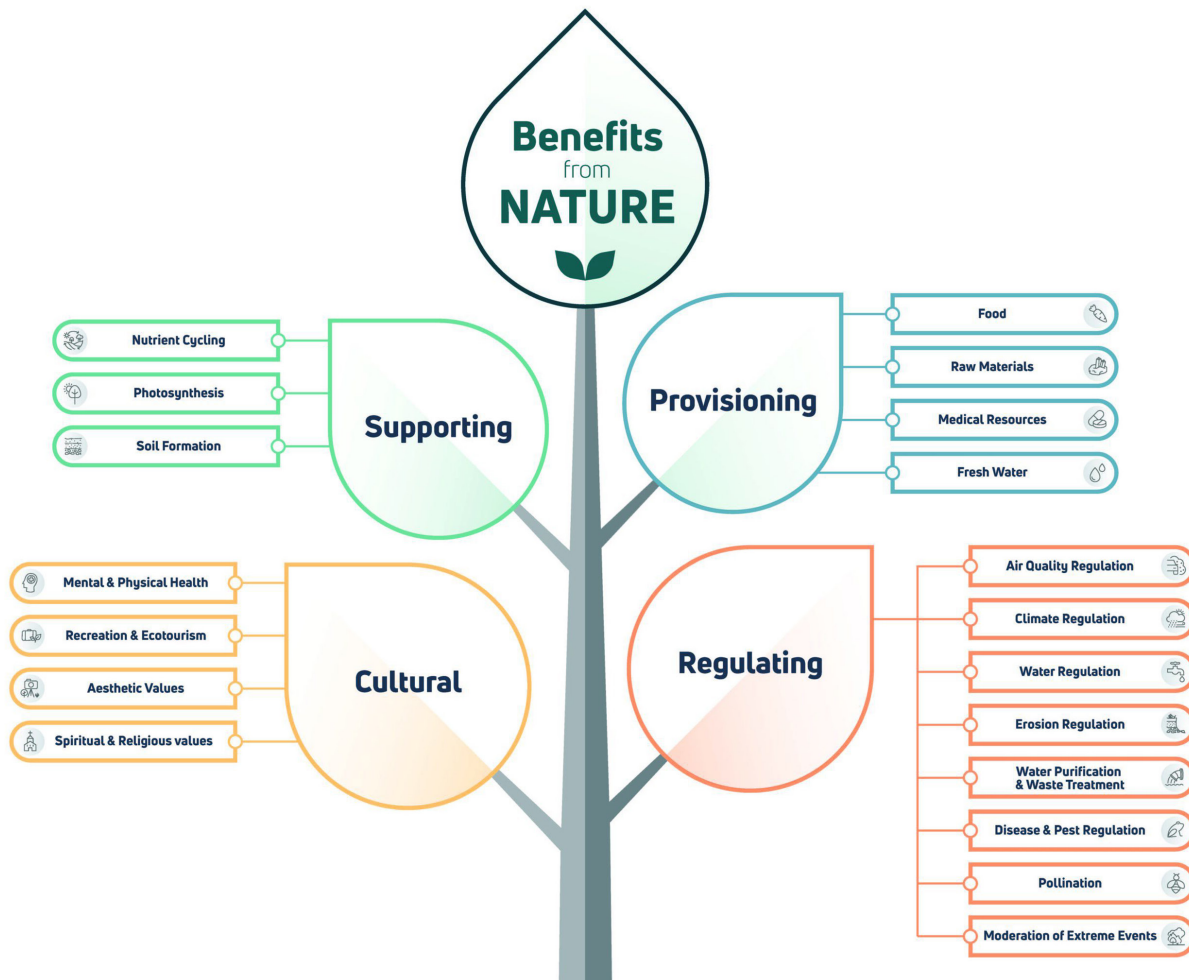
Benefits from NATURE

Supporting

Nutrient Cycling

Photosynthesis

Soil Formation

Provisioning

Food

Raw Materials

Medical Resources

Fresh Water

Cultural

Mental & Physical Health

Recreation & Ecotourism

Aesthetic Values

Spiritual & Religious values

Regulating

Air Quality Regulation

Climate Regulation

Water Regulation

Erosion Regulation

Water Purification & Waste Treatment

Disease & Pest Regulation

Pollination

Moderation of Extreme Events